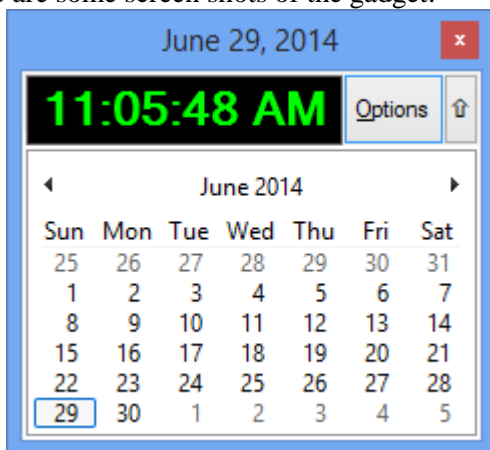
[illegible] are some screen shots of the gadget.

June 29, 2014

×

11:05:48 AM

Options

⇧

◂ June 2014 ▸

| Sun | Mon | Tue | Wed | Thu | Fri | Sat |
|---|---|---|---|---|---|---|
| 25 | 26 | 27 | 28 | 29 | 30 | 31 |
| 1 | 2 | 3 | 4 | 5 | 6 | 7 |
| 8 | 9 | 10 | 11 | 12 | 13 | 14 |
| 15 | 16 | 17 | 18 | 19 | 20 | 21 |
| 22 | 23 | 24 | 25 | 26 | 27 | 28 |
| 29 | 30 | 1 | 2 | 3 | 4 | 5 |